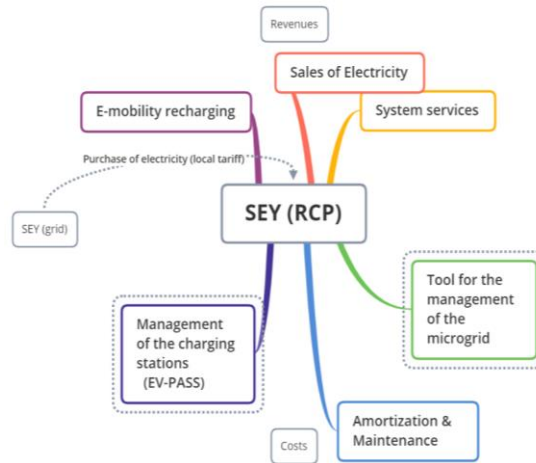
Revenues

Sales of Electricity

E-mobility recharging

System services

Purchase of electricity (local tariff)

SEY (grid)

SEY (RCP)

Tool for the management of the microgrid

Management of the charging stations (EV-PASS)

Amortization & Maintenance

Costs